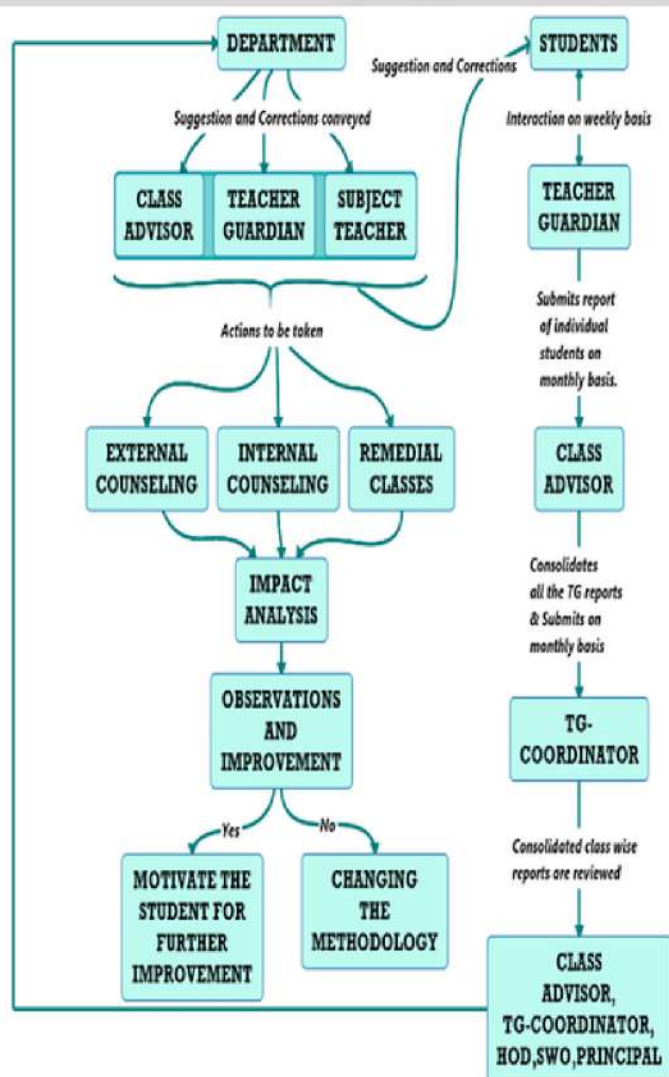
DEPARTMENT

Suggestion and Corrections

STUDENTS

Suggestion and Corrections conveyed

Interaction on weekly basis

CLASS ADVISOR

TEACHER GUARDIAN

SUBJECT TEACHER

TEACHER GUARDIAN

Actions to be taken

Submits report of individual students on monthly basis.

EXTERNAL COUNSELING

INTERNAL COUNSELING

REMEDIAL CLASSES

CLASS ADVISOR

IMPACT ANALYSIS

Consolidates all the TG reports & Submits on monthly basis

OBSERVATIONS AND IMPROVEMENT

TG-COORDINATOR

Yes

No

Consolidated class wise reports are reviewed

MOTIVATE THE STUDENT FOR FURTHER IMPROVEMENT

CHANGING THE METHODOLOGY

CLASS ADVISOR, TG-COORDINATOR, HOD,SWO,PRINCIPAL